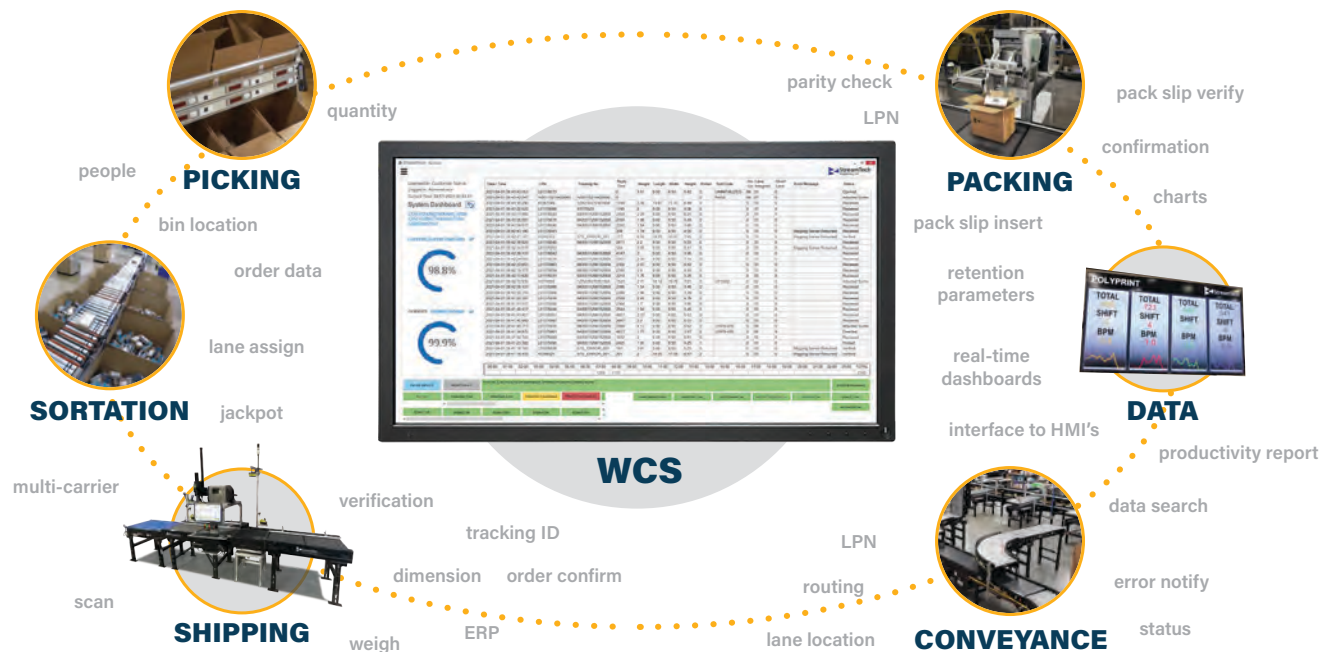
PICKING

quantity

people

bin location

order data

SORTATION

lane assign

jackpot

multi-carrier

SHIPPING

scan

weigh

verification

tracking ID

dimension

order confirm

ERP

WCS

System Dashboard

98.8%

99.9%

parity check

LPN

PACKING

pack slip verify

confirmation

charts

pack slip insert

retention parameters

real-time dashboards

interface to HMI's

POLYPRINT

TOTAL

SHIFT

BPM

DATA

productivity report

data search

error notify

status

CONVEYANCE

LPN

routing

lane location